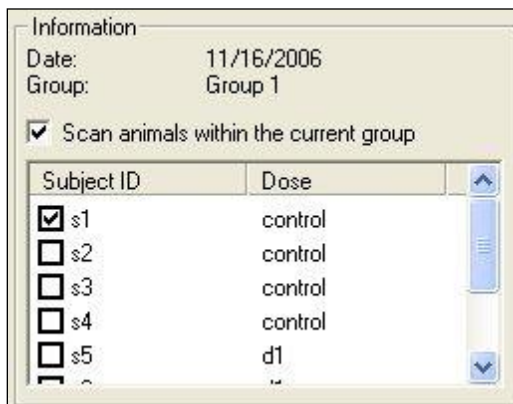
Information

Date: 11/16/2006
Group: Group 1

☑ Scan animals within the current group

| Subject ID | Dose |
|---|---|
| ☑ s1 | control |
| ☐ s2 | control |
| ☐ s3 | control |
| ☐ s4 | control |
| ☐ s5 | d1 |
| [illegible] | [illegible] |